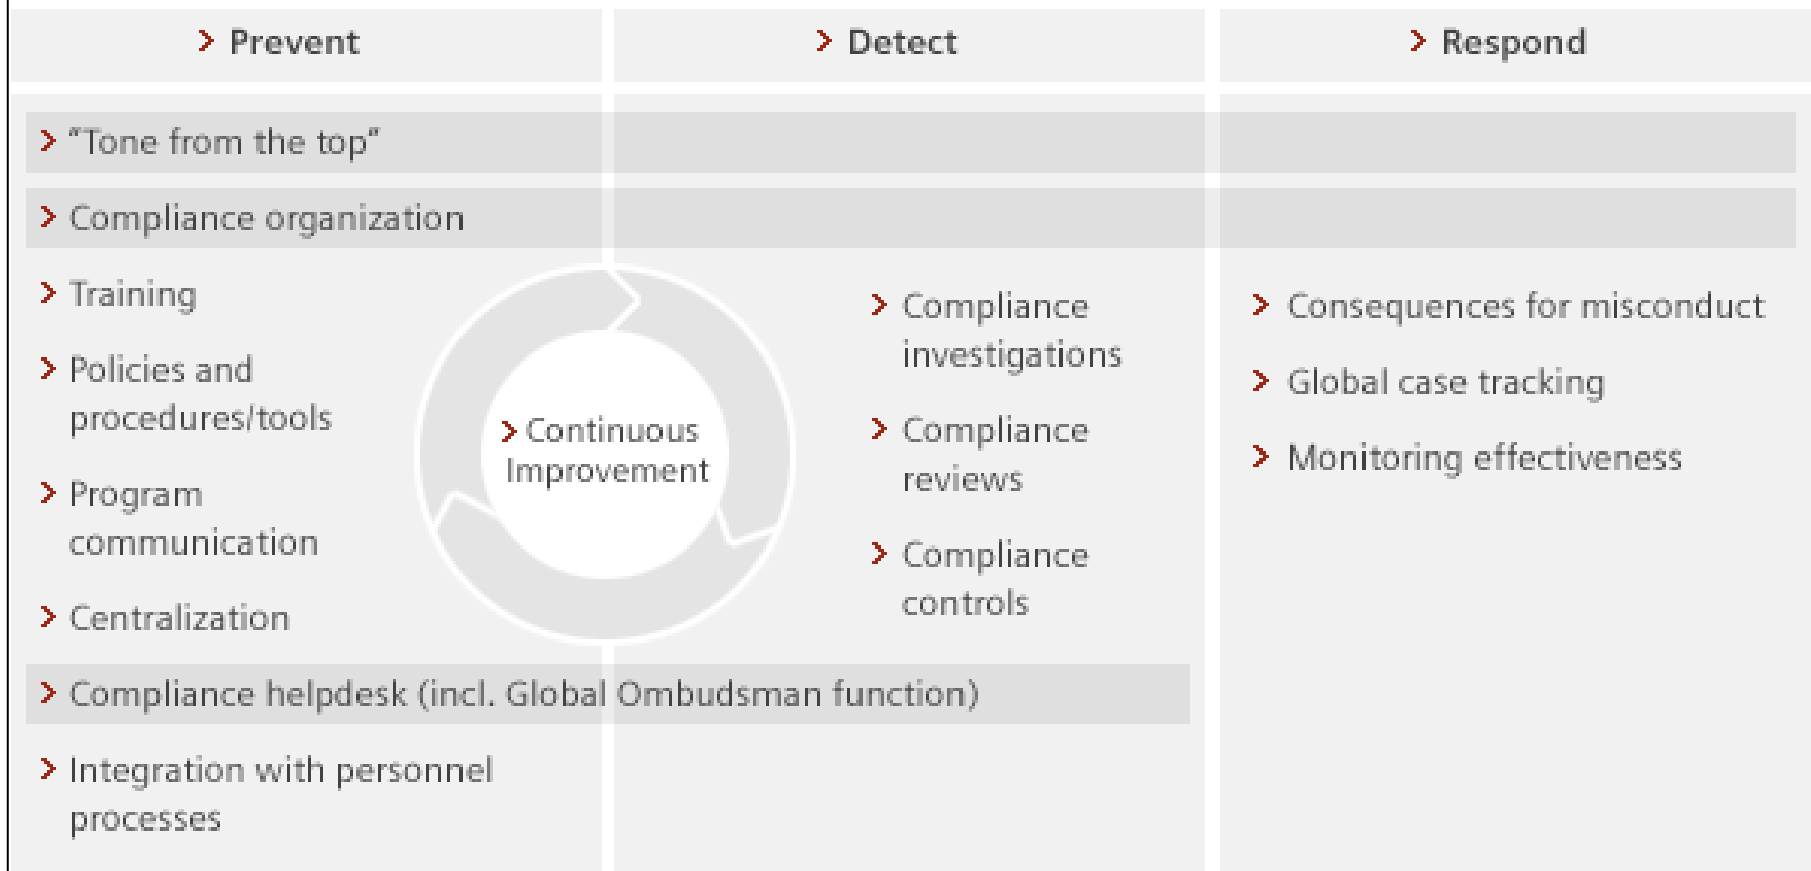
> Prevent

> Detect

> Respond

> "Tone from the top"

> Compliance organization

> Training

> Policies and procedures/tools

> Program communication

> Centralization

> Continuous Improvement

> Compliance investigations

> Compliance reviews

> Compliance controls

> Consequences for misconduct

> Global case tracking

> Monitoring effectiveness

> Compliance helpdesk (incl. Global Ombudsman function)

> Integration with personnel processes